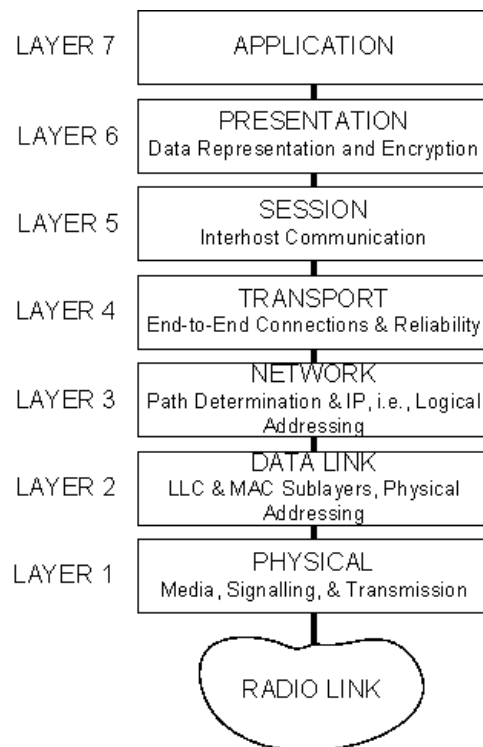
LAYER 7
APPLICATION

LAYER 6
PRESENTATION
Data Representation and Encryption

LAYER 5
SESSION
Interhost Communication

LAYER 4
TRANSPORT
End-to-End Connections & Reliability

LAYER 3
NETWORK
Path Determination & IP, i.e., Logical Addressing

LAYER 2
DATA LINK
LLC & MAC Sublayers, Physical Addressing

LAYER 1
PHYSICAL
Media, Signalling, & Transmission

RADIO LINK